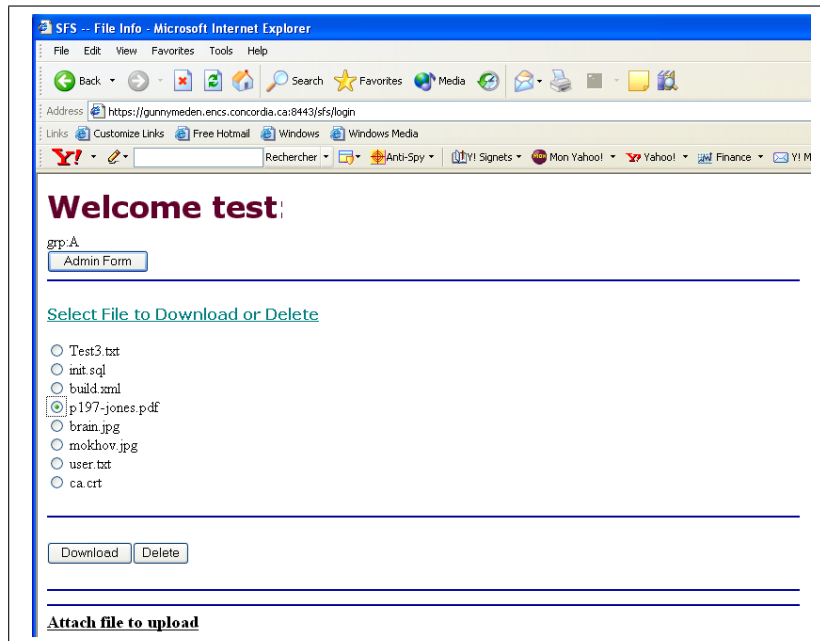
SFS -- File Info - Microsoft Internet Explorer

File Edit View Favorites Tools Help

Back Search Favorites Media

Address https://gunnymeden.encs.concordia.ca:8443/sfs/login

Links Customize Links Free Hotmail Windows Windows Media

Y! Rechercher Anti-Spy Y! Signets Mon Yahoo! Yahoo! Finance Y! M

Welcome test:

grp:A

Admin Form

Select File to Download or Delete

Test3.txt
init.sql
build.xml
p197-jones.pdf
brain.jpg
mokhov.jpg
user.txt
ca.crt

Download Delete

Attach file to upload